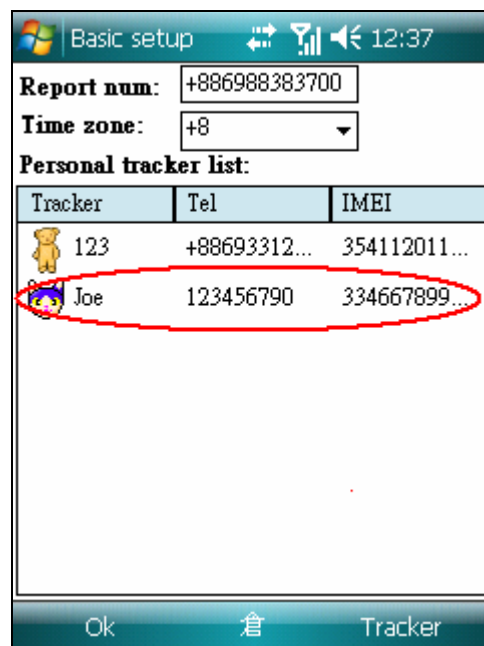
Basic setup 12:37

Report num: +886988383700

Time zone: +8

Personal tracker list:

| Tracker | Tel | IMEI |
|---|---|---|
| 123 | +88693312... | 354112011... |
| Joe | 123456790 | 334667899... |

Ok 倉 Tracker